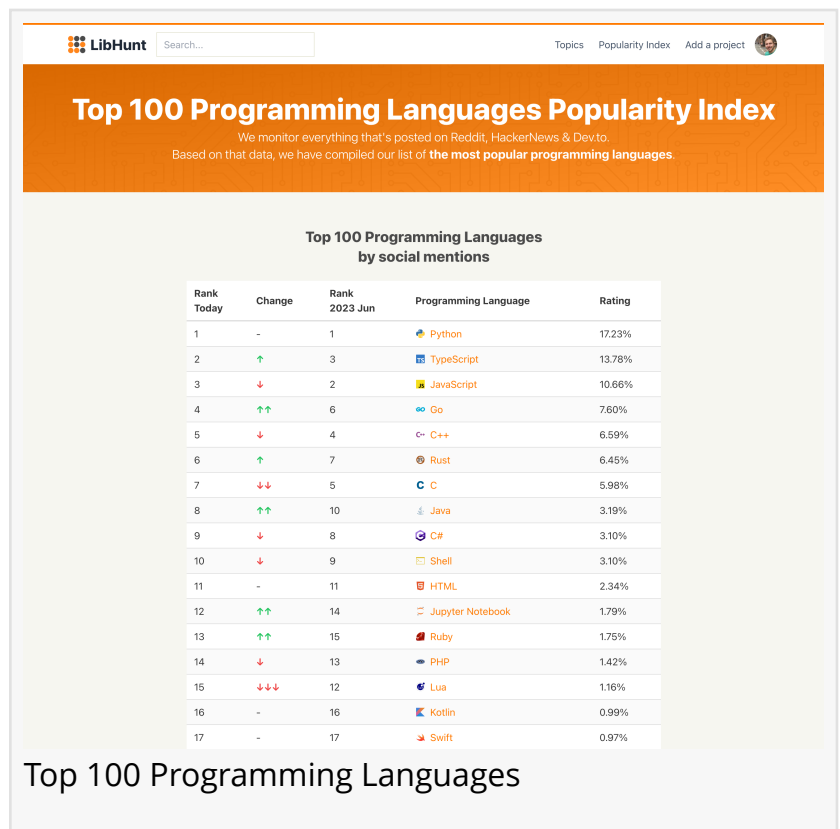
LibHunt Search... Topics Popularity Index Add a project

Top 100 Programming Languages Popularity Index

We monitor everything that's posted on Reddit, HackerNews & Dev.to. Based on that data, we have compiled our list of the most popular programming languages.

Top 100 Programming Languages by social mentions

| Rank Today | Change | Rank 2023 Jun | Programming Language | Rating |
|---|---|---|---|---|
| 1 | - | 1 | Python | 17.23% |
| 2 | ↑ | 3 | TypeScript | 13.78% |
| 3 | ↓ | 2 | JavaScript | 10.66% |
| 4 | ↑↑ | 6 | Go | 7.60% |
| 5 | ↓ | 4 | C++ | 6.59% |
| 6 | ↑ | 7 | Rust | 6.45% |
| 7 | ↓↓ | 5 | C | 5.98% |
| 8 | ↑↑ | 10 | Java | 3.19% |
| 9 | ↓ | 8 | C# | 3.10% |
| 10 | ↓ | 9 | Shell | 3.10% |
| 11 | - | 11 | HTML | 2.34% |
| 12 | ↑↑ | 14 | Jupyter Notebook | 1.79% |
| 13 | ↑↑ | 15 | Ruby | 1.75% |
| 14 | ↓ | 13 | PHP | 1.42% |
| 15 | ↓↓↓ | 12 | Lua | 1.16% |
| 16 | - | 16 | Kotlin | 0.99% |
| 17 | - | 17 | Swift | 0.97% |

Top 100 Programming Languages